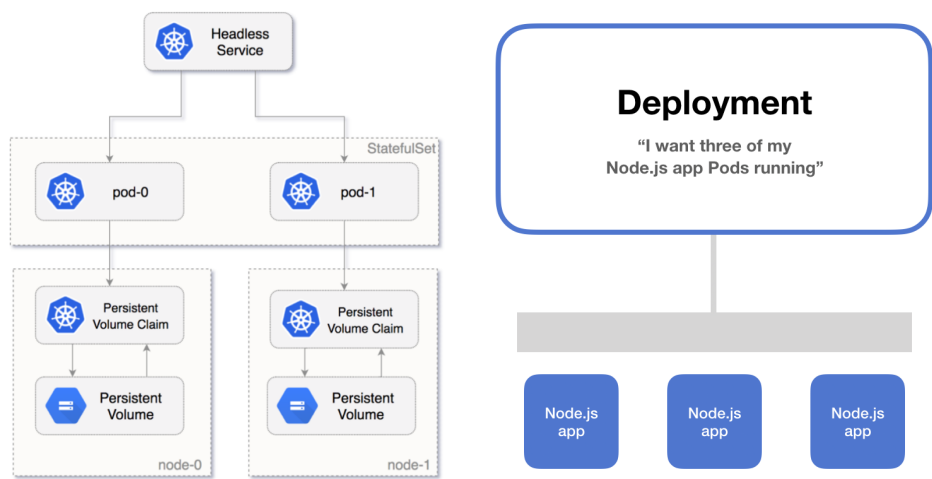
Headless Service

StatefulSet

pod-0

pod-1

Persistent Volume Claim

Persistent Volume

node-0

Persistent Volume Claim

Persistent Volume

node-1

Deployment

“I want three of my Node.js app Pods running”

Node.js app

Node.js app

Node.js app